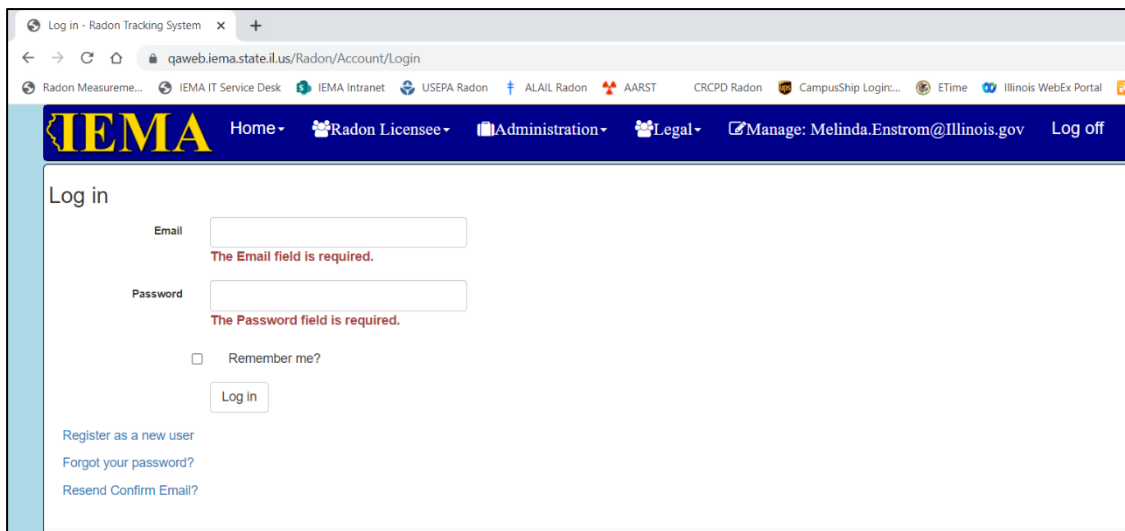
Log in - Radon Tracking System ×  +

qaweb.iema.state.il.us/Radon/Account/Login

Radon Measureme... IEMA IT Service Desk IEMA Intranet USEPA Radon ALAIL Radon AARST CRCPD Radon CampusShip Login:... ETime Illinois WebEx Portal

IEMA Home▾ Radon Licensee▾ Administration▾ Legal▾ Manage: Melinda.Enstrom@Illinois.gov Log off

Log in

Email

The Email field is required.

Password

The Password field is required.

Remember me?

Log in

Register as a new user

Forgot your password?

Resend Confirm Email?